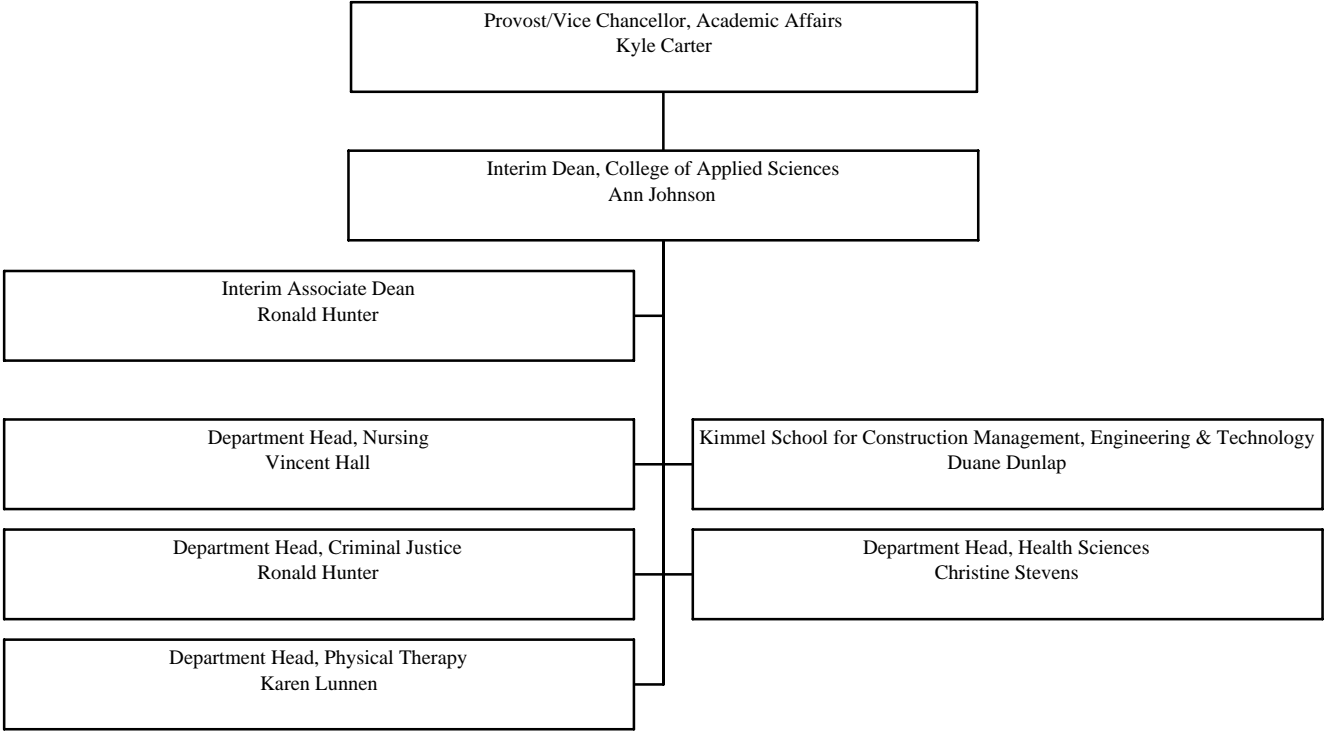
Provost/Vice Chancellor, Academic Affairs
Kyle Carter

Interim Dean, College of Applied Sciences
Ann Johnson

Interim Associate Dean
Ronald Hunter

Department Head, Nursing
Vincent Hall

Kimmel School for Construction Management, Engineering & Technology
Duane Dunlap

Department Head, Criminal Justice
Ronald Hunter

Department Head, Health Sciences
Christine Stevens

Department Head, Physical Therapy
Karen Lunnen